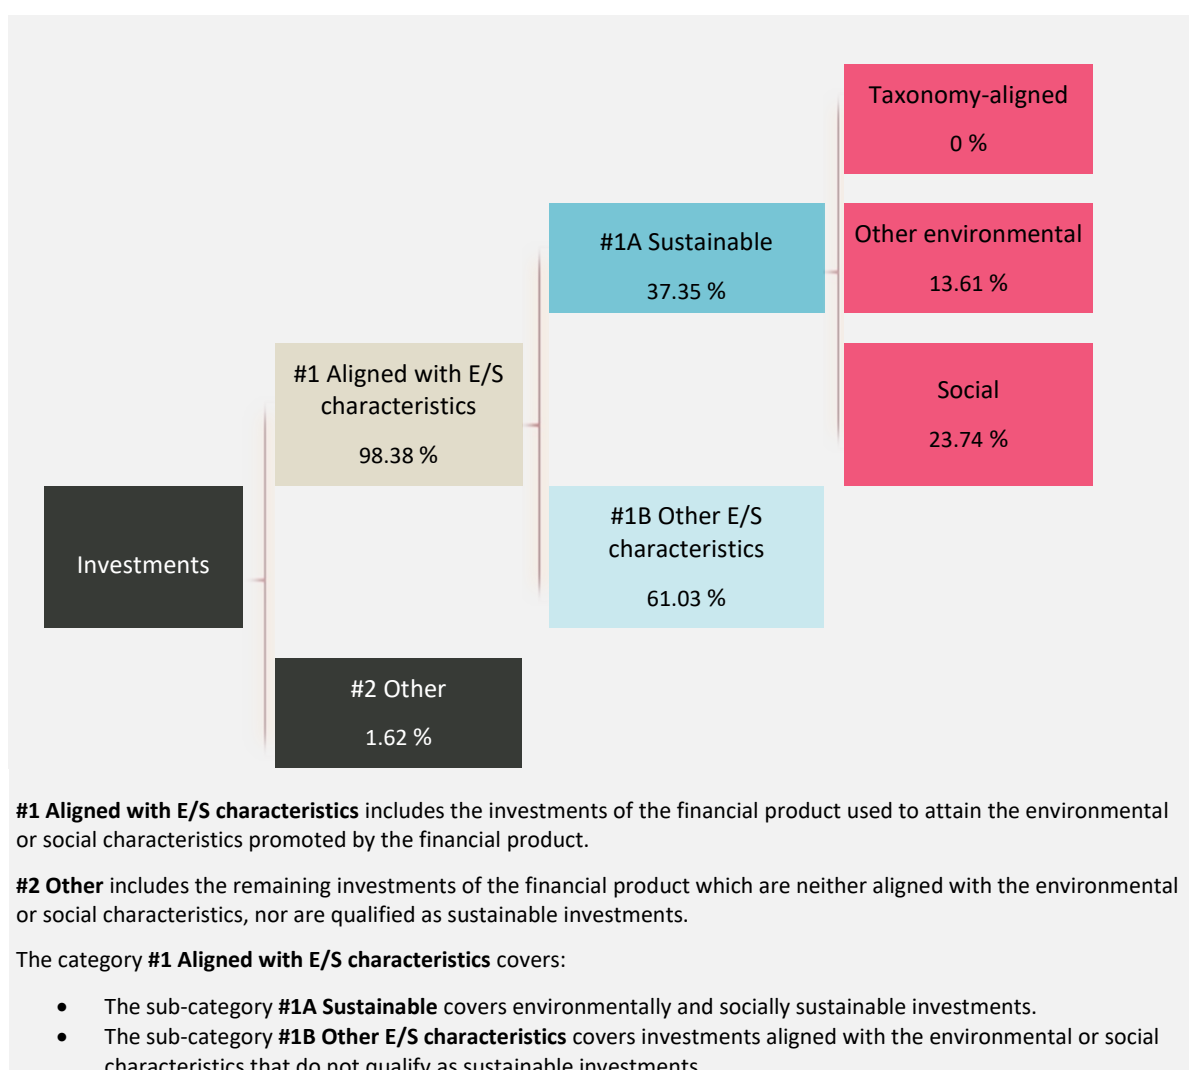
Taxonomy-aligned

0 %

#1A Sustainable

37.35 %

Other environmental

13.61 %

#1 Aligned with E/S characteristics

98.38 %

Social

23.74 %

Investments

#1B Other E/S characteristics

61.03 %

#2 Other

1.62 %

**#1 Aligned with E/S characteristics** includes the investments of the financial product used to attain the environmental or social characteristics promoted by the financial product.

**#2 Other** includes the remaining investments of the financial product which are neither aligned with the environmental or social characteristics, nor are qualified as sustainable investments.

The category **#1 Aligned with E/S characteristics** covers:

- The sub-category **#1A Sustainable** covers environmentally and socially sustainable investments.
- The sub-category **#1B Other E/S characteristics** covers investments aligned with the environmental or social characteristics that do not qualify as sustainable investments.